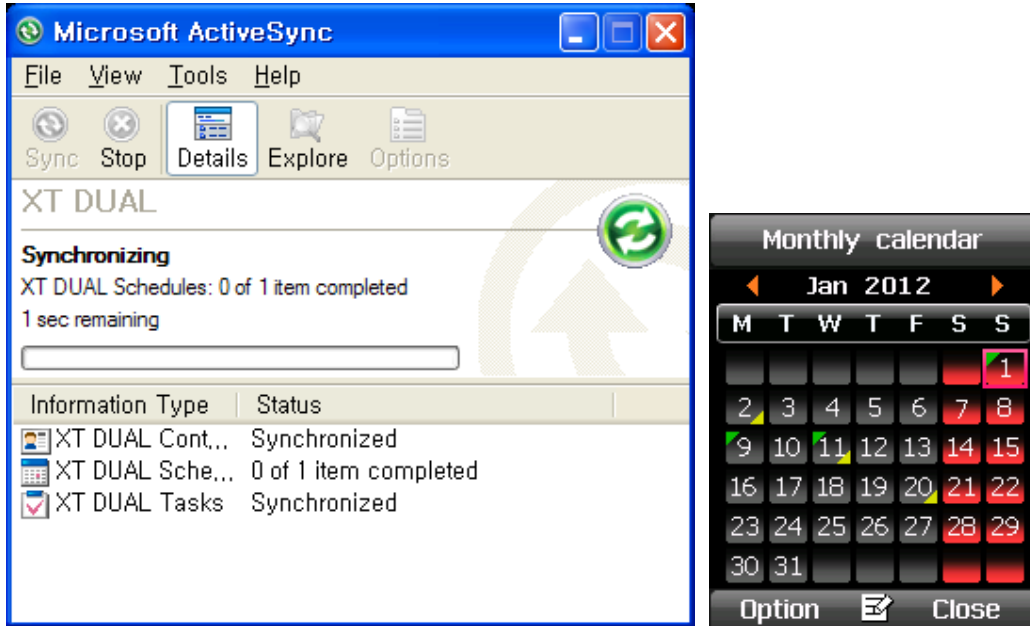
Microsoft ActiveSync

File View Tools Help

Sync Stop Details Explore Options

XT DUAL

Synchronizing

XT DUAL Schedules: 0 of 1 item completed

1 sec remaining

| Information Type | Status |
|---|---|
| XT DUAL Cont,,, | Synchronized |
| XT DUAL Sche,,, | 0 of 1 item completed |
| XT DUAL Tasks | Synchronized |

Monthly calendar

Jan 2012

| M | T | W | T | F | S | S |
|---|---|---|---|---|---|---|
| | | | | | | 1 |
| 2 | 3 | 4 | 5 | 6 | 7 | 8 |
| 9 | 10 | 11 | 12 | 13 | 14 | 15 |
| 16 | 17 | 18 | 19 | 20 | 21 | 22 |
| 23 | 24 | 25 | 26 | 27 | 28 | 29 |
| 30 | 31 | | | | | |

Option Close